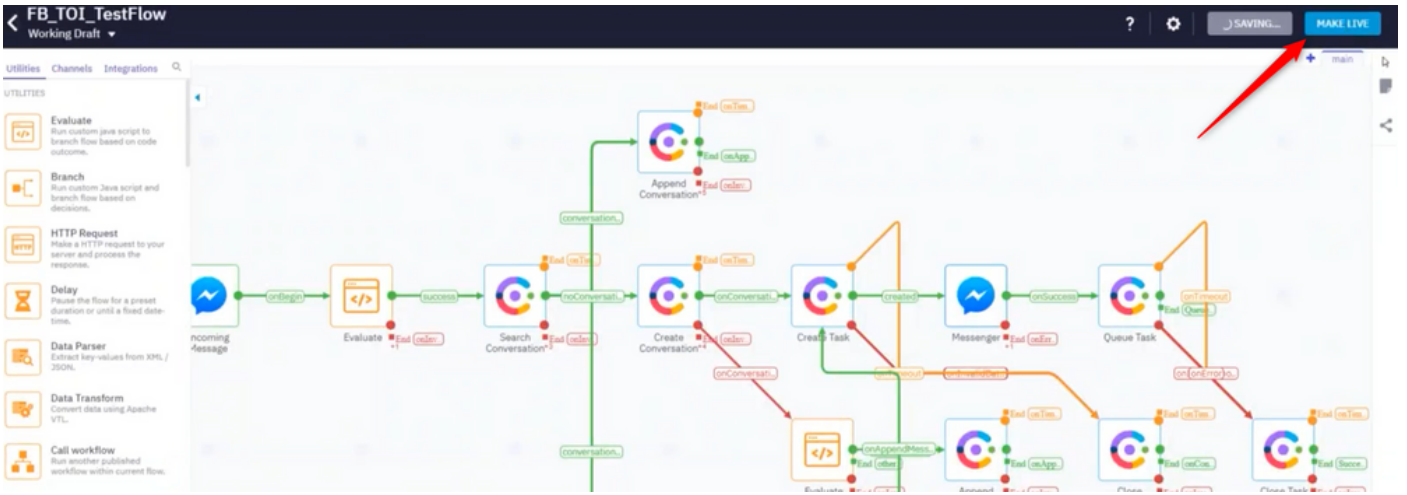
FB_TOI_TestFlow
Working Draft

?
SAVING...
MAKE LIVE

main

Utilities Channels Integrations

UTILITIES

Evaluate
Run custom java script to branch flow based on code outcome.

Branch
Run custom Java script and branch flow based on decisions.

HTTP Request
Make a HTTP request to your server and process the response.

Delay
Pause the flow for a preset duration or until a fixed date-time.

Data Parser
Extract key-values from XML / JSON.

Data Transform
Convert data using Apache VTL.

Call workflow
Run another published workflow within current flow.

Incoming Message
onBegin
Evaluate
End onErr
success
Search Conversation
End onTim
End onErr
noConversati...
conversation...
Append Conversation
End onTim
End onApp
End onErr
Create Conversation
End onTim
End onErr
onConversati...
onConversati...
Create Task
created
Messenger
End onErr
onSuccess
Queue Task
onTimeout
End Queu
onError
conversation...
Evaluate
onAppendMess...
End other
Append
End onTim
End onApp
Close
End onTim
End onCon
Close Task
End onTim
End Succe